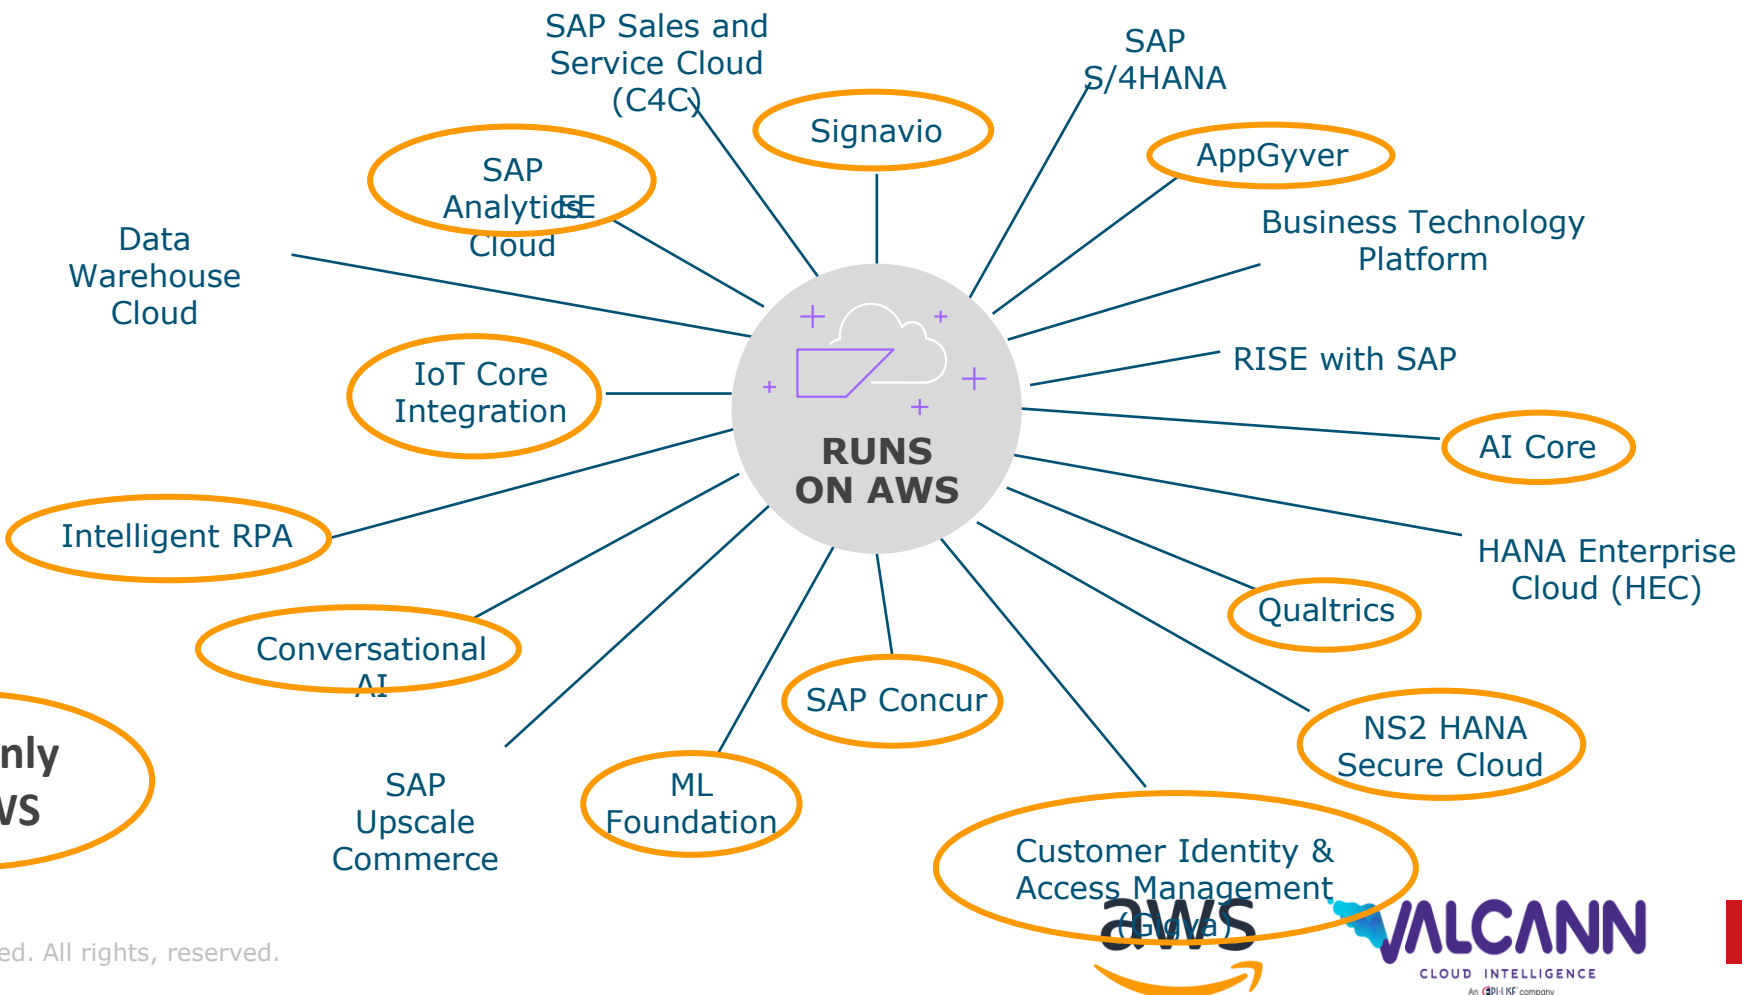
SAP Sales and Service Cloud (C4C)

SAP S/4HANA

Signavio

SAP AnalyticsEE Cloud

AppGyver

Data Warehouse Cloud

Business Technology Platform

RISE with SAP

IoT Core Integration

RUNS ON AWS

AI Core

Intelligent RPA

HANA Enterprise Cloud (HEC)

Qualtrics

Conversational AI

SAP Concur

NS2 HANA Secure Cloud

nly
VS

SAP Upscale Commerce

ML Foundation

Customer Identity & Access Management (Gigya)

aws

VALCANN
CLOUD INTELLIGENCE
An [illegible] company

ed. All rights, reserved.